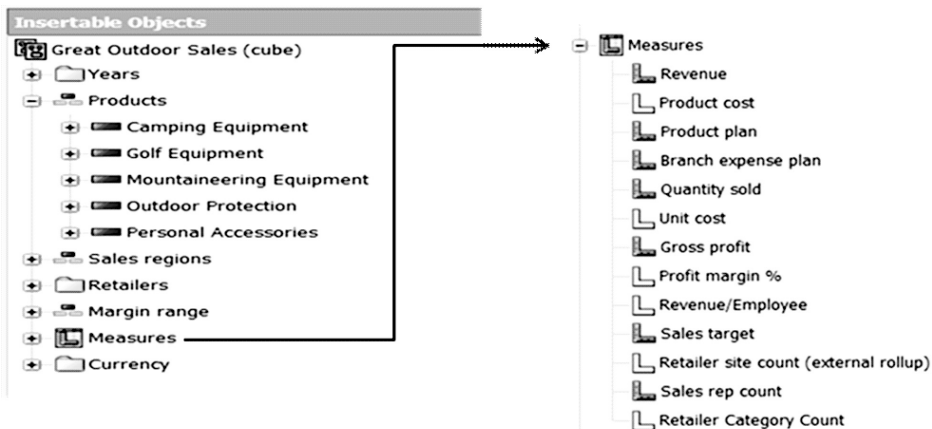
Insertable Objects
Great Outdoor Sales (cube)
Years
Products
Camping Equipment
Golf Equipment
Mountaineering Equipment
Outdoor Protection
Personal Accessories
Sales regions
Retailers
Margin range
Measures
Currency

Measures
Revenue
Product cost
Product plan
Branch expense plan
Quantity sold
Unit cost
Gross profit
Profit margin %
Revenue/Employee
Sales target
Retailer site count (external rollup)
Sales rep count
Retailer Category Count